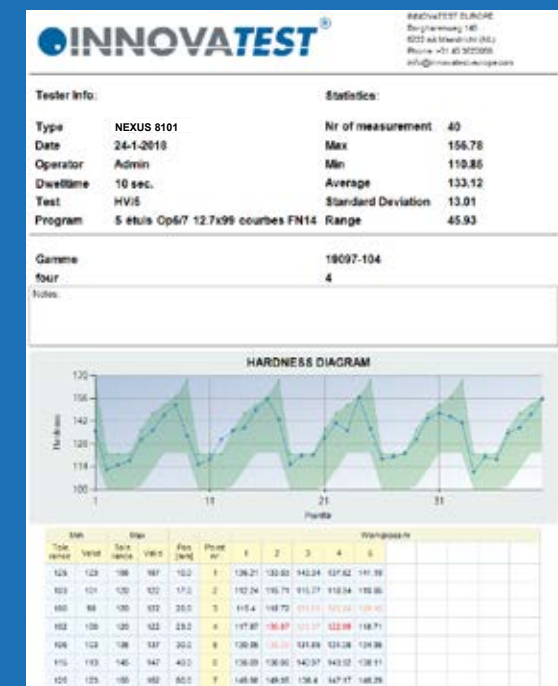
INNOVATEST®

INNOVATEST EUROPE
Borgharenweg 140
6222 AA Maastricht (NL)
Phone: +31 43 3520000
info@innovatesteurope.com

Tester Info:

| | |
|---|---|
| Type | NEXUS 8101 |
| Date | 24-1-2018 |
| Operator | Admin |
| Dwelltime | 10 sec. |
| Test | HV/5 |
| Program | 5 étuis Op6/7 12.7x99 courbes FN14 |

Statistics:

| | |
|---|---|
| Nr of measurement | 40 |
| Max | 156.78 |
| Min | 110.85 |
| Average | 133.12 |
| Standard Deviation | 13.01 |
| Range | 45.93 |

| | |
|---|---|
| Gamme | 19097-104 |
| four | 4 |

Notes:

HARDNESS DIAGRAM

156
142
128
114
100

1 11 21 31

Points

Hardness

| Min Tolerance | Value | Max Tolerance | Value | Pos [mm] | Point nr | 1 | 2 | 3 | 4 | 5 |
|---|---|---|---|---|---|---|---|---|---|---|
| 123 | 123 | 166 | 167 | 10.0 | 1 | 136.21 | 133.93 | 140.24 | 137.62 | 141.55 |
| 103 | 101 | 120 | 122 | 17.0 | 2 | 112.24 | 116.71 | 115.27 | 118.54 | 116.66 |
| 100 | 98 | 120 | 122 | 20.0 | 3 | 115.4 | 118.73 | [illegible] | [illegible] | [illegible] |
| 102 | 100 | 120 | 122 | 23.0 | 4 | 117.87 | 136.87 | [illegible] | 122.08 | 118.71 |
| 108 | 103 | 136 | 137 | 30.0 | 5 | 130.08 | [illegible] | 131.69 | 131.28 | 124.96 |
| 115 | 113 | 145 | 147 | 40.0 | 6 | 138.09 | 136.06 | 140.97 | 143.12 | 138.11 |
| 125 | 125 | 150 | 152 | 50.0 | 7 | 145.98 | 149.05 | 138.4 | 147.17 | 148.29 |